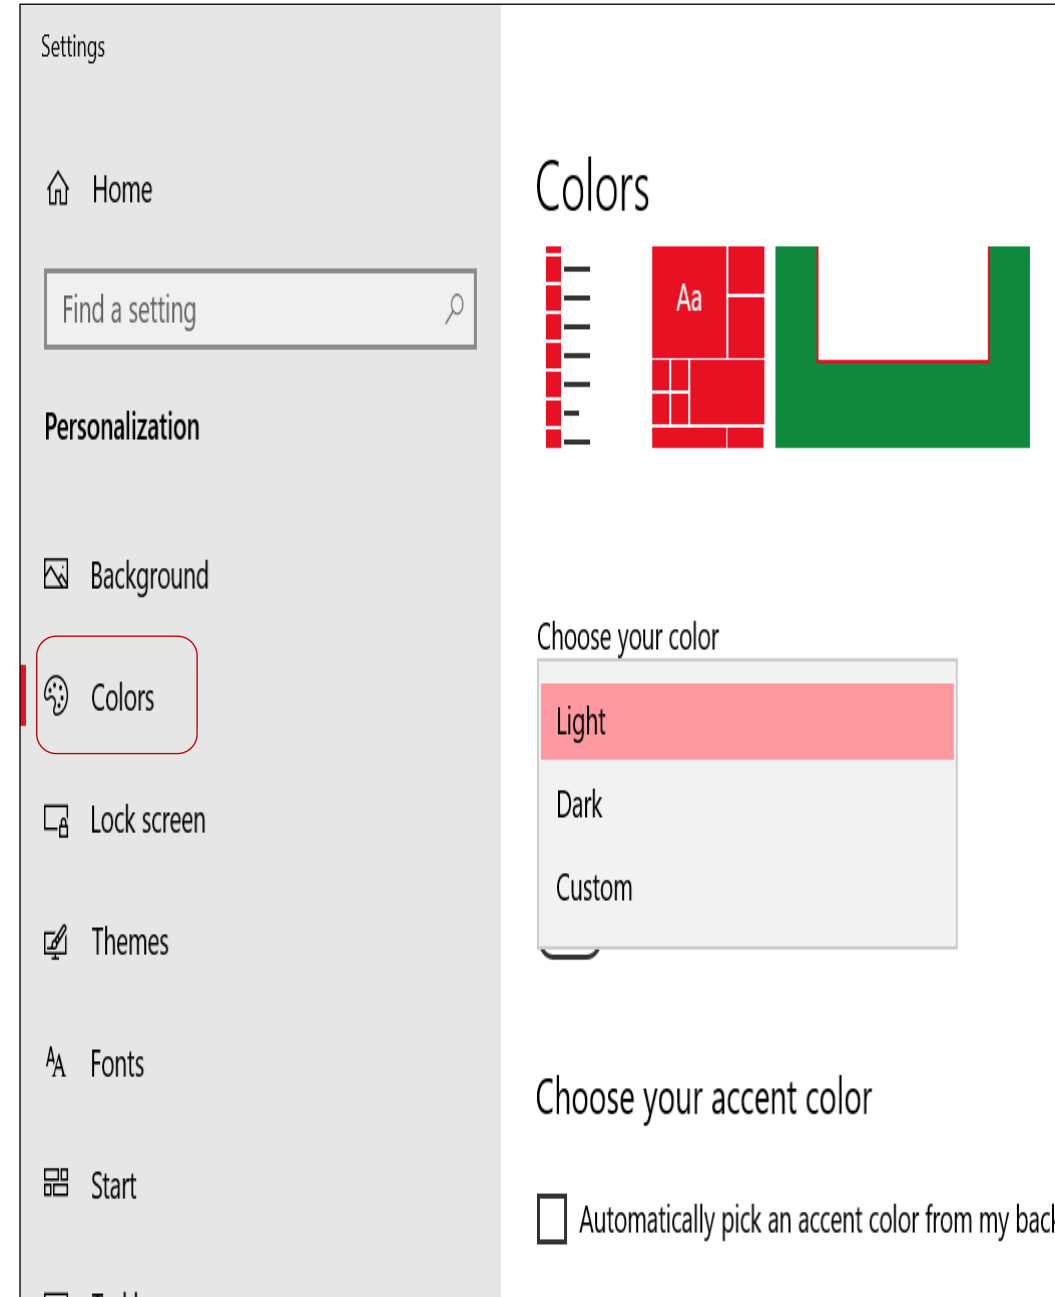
Settings

Home

Find a setting

Personalization

Background

Colors

Lock screen

Themes

Fonts

Start

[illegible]

Colors

Aa

Choose your color

Light

Dark

Custom

Choose your accent color

Automatically pick an accent color from my bac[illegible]